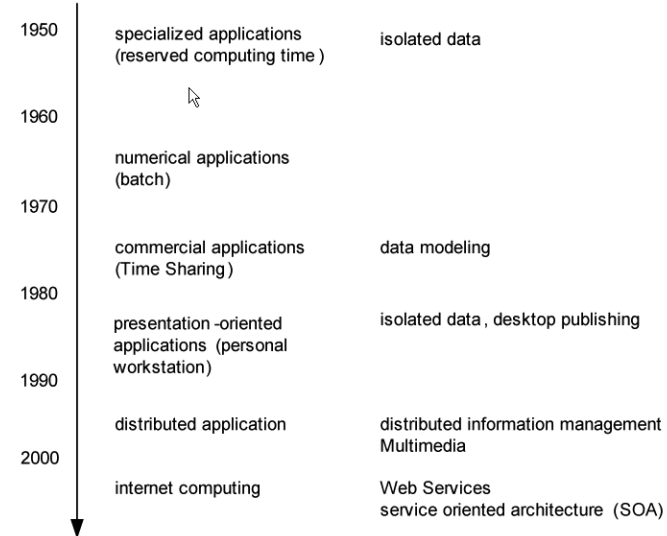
1950

specialized applications (reserved computing time )

isolated data

1960

numerical applications (batch)

1970

commercial applications (Time Sharing )

data modeling

1980

presentation -oriented applications (personal workstation)

isolated data , desktop publishing

1990

distributed application

distributed information management Multimedia

2000

internet computing

Web Services service oriented architecture (SOA)